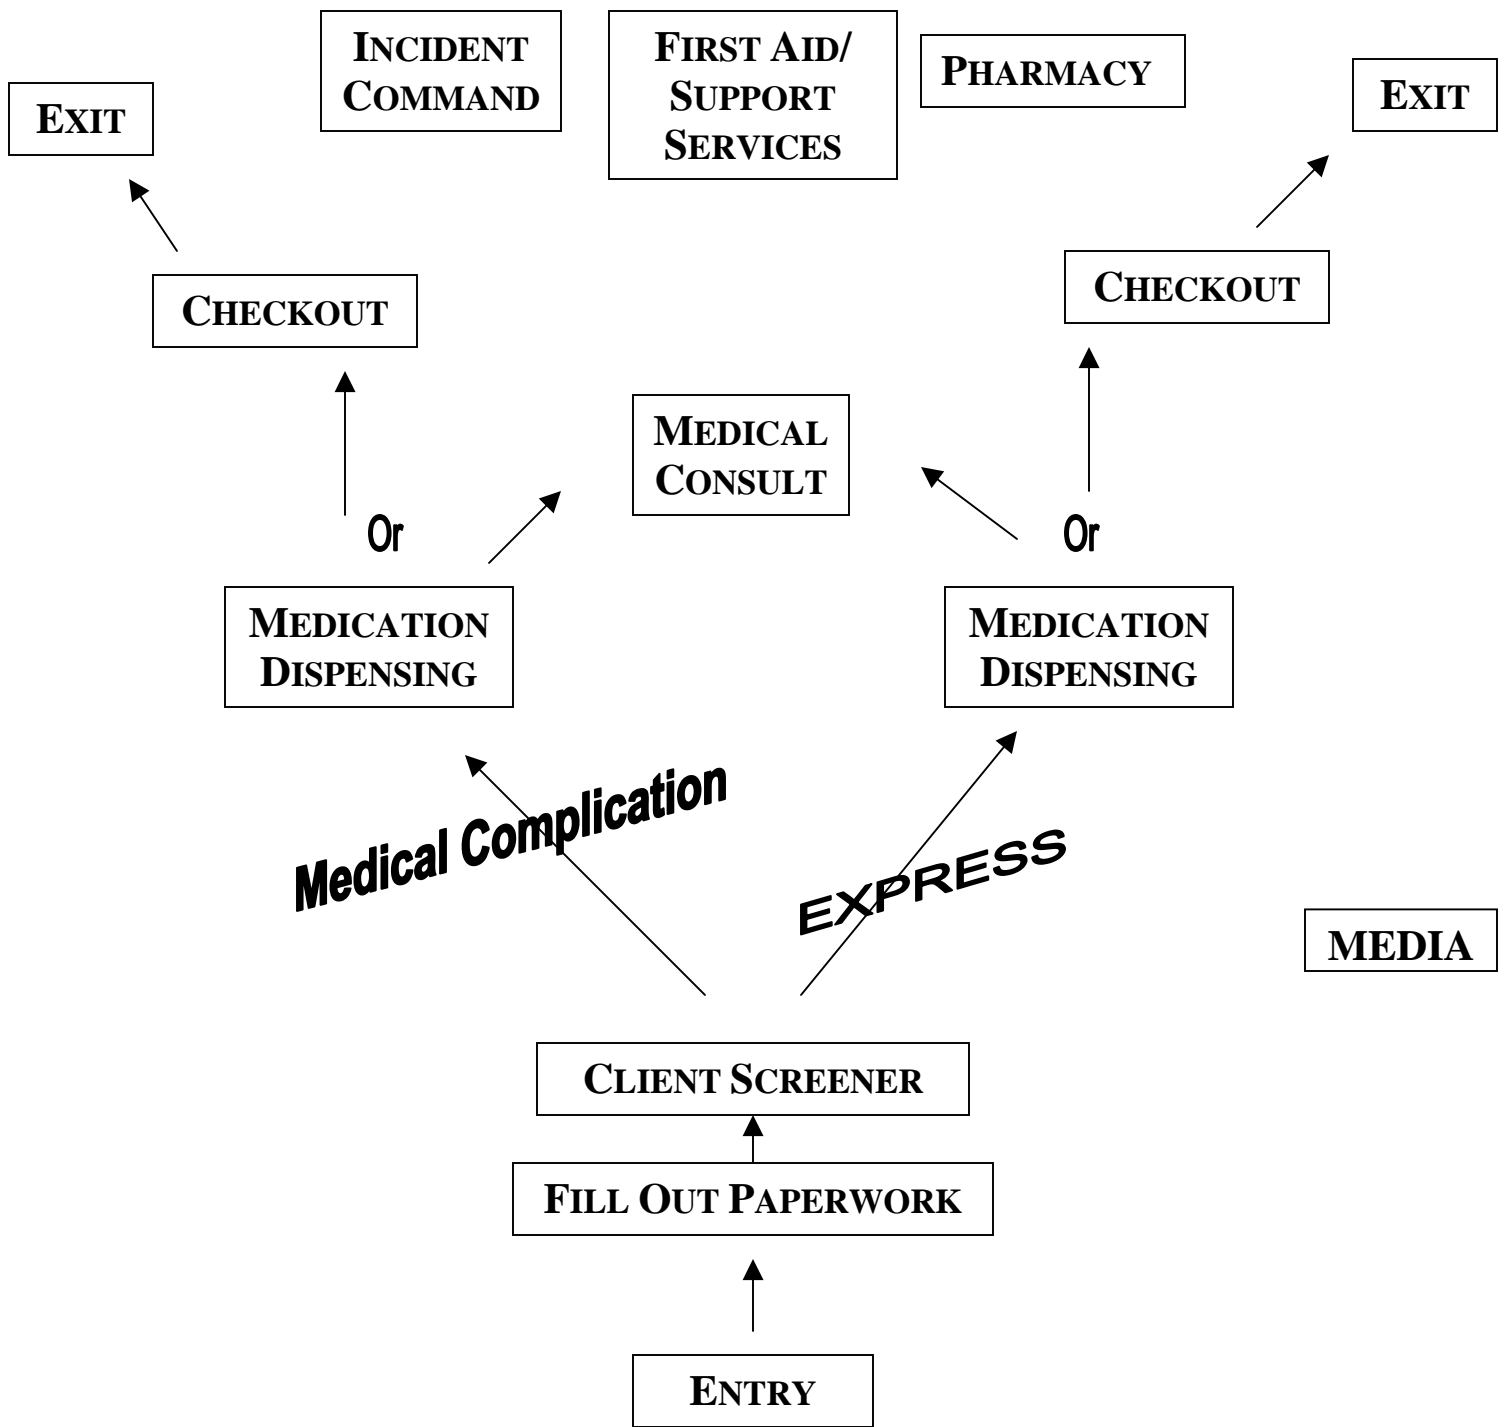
INCIDENT COMMAND

FIRST AID/ SUPPORT SERVICES

PHARMACY

EXIT

EXIT

CHECKOUT

CHECKOUT

MEDICAL CONSULT

Or

Or

MEDICATION DISPENSING

MEDICATION DISPENSING

Medical Complication

EXPRESS

MEDIA

CLIENT SCREENER

FILL OUT PAPERWORK

ENTRY